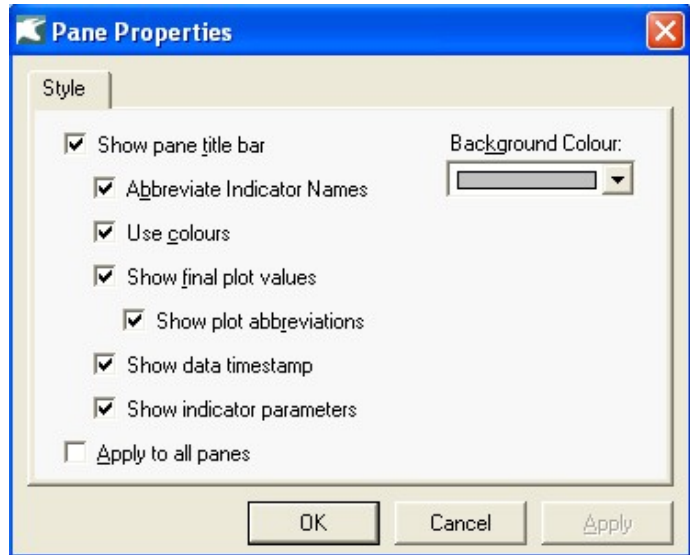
Pane Properties

Style

Show pane title bar

Abbreviate Indicator Names

Use colours

Show final plot values

Show plot abbreviations

Show data timestamp

Show indicator parameters

Apply to all panes

Background Colour:

OK

Cancel

Apply